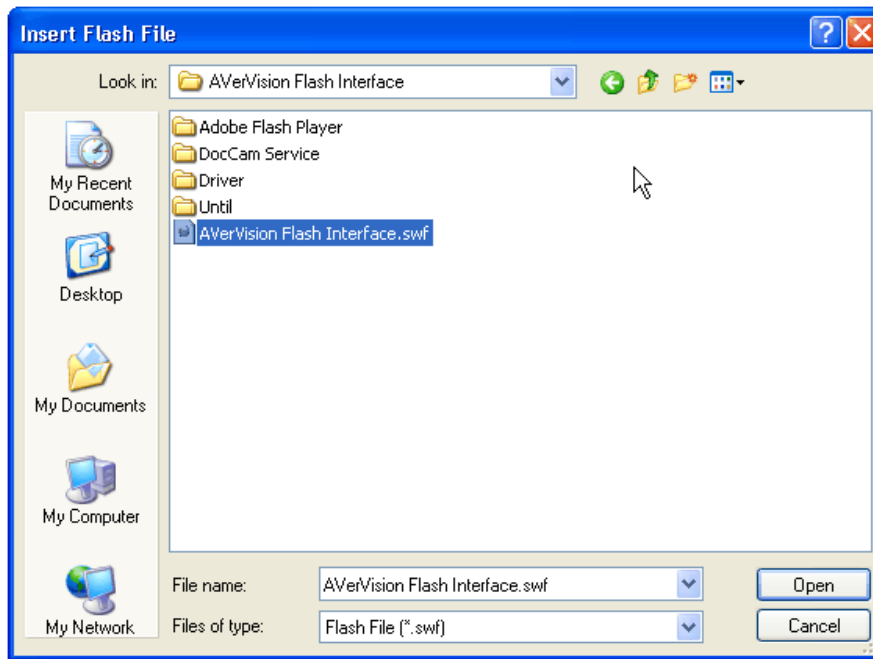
Insert Flash File

Look in: AVerVision Flash Interface

My Recent Documents

Desktop

My Documents

My Computer

My Network

Adobe Flash Player
DocCam Service
Driver
Until
AVerVision Flash Interface.swf

File name: AVerVision Flash Interface.swf

Files of type: Flash File (*.swf)

Open

Cancel